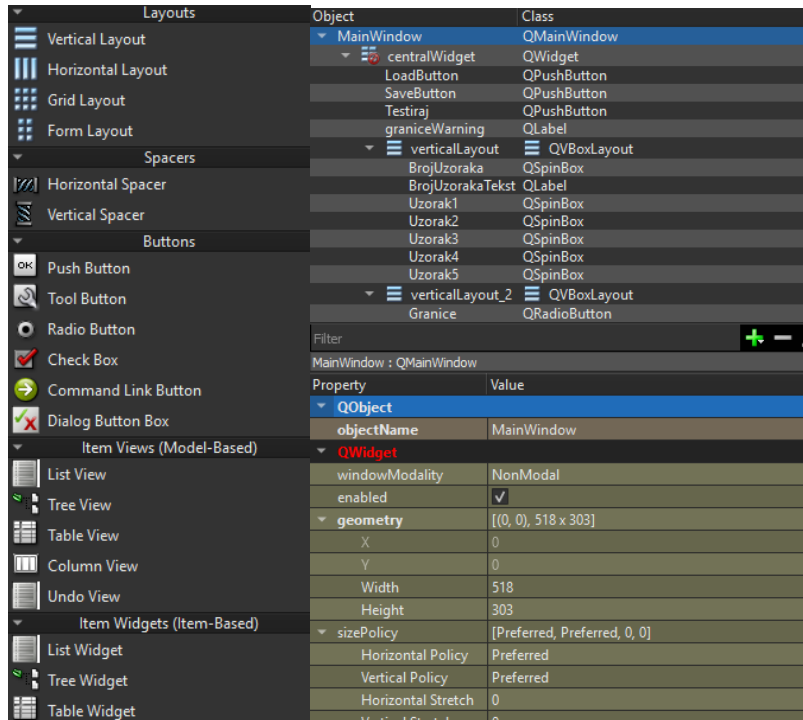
Layouts
Vertical Layout
Horizontal Layout
Grid Layout
Form Layout
Spacers
Horizontal Spacer
Vertical Spacer
Buttons
OK Push Button
Tool Button
Radio Button
Check Box
Command Link Button
Dialog Button Box
Item Views (Model-Based)
List View
Tree View
Table View
Column View
Undo View
Item Widgets (Item-Based)
List Widget
Tree Widget
Table Widget

| Object | Class |
|---|---|
| MainWindow | QMainWindow |
| centralWidget | QWidget |
| LoadButton | QPushButton |
| SaveButton | QPushButton |
| Testiraj | QPushButton |
| graniceWarning | QLabel |
| verticalLayout | QVBoxLayout |
| BrojUzoraka | QSpinBox |
| BrojUzorakaTekst | QLabel |
| Uzorak1 | QSpinBox |
| Uzorak2 | QSpinBox |
| Uzorak3 | QSpinBox |
| Uzorak4 | QSpinBox |
| Uzorak5 | QSpinBox |
| verticalLayout_2 | QVBoxLayout |
| Granice | QRadioButton |

Filter
MainWindow : QMainWindow

| Property | Value |
|---|---|
| QObject | |
| objectName | MainWindow |
| QWidget | |
| windowModality | NonModal |
| enabled | ✓ |
| geometry | [(0, 0), 518 x 303] |
| X | 0 |
| Y | 0 |
| Width | 518 |
| Height | 303 |
| sizePolicy | [Preferred, Preferred, 0, 0] |
| Horizontal Policy | Preferred |
| Vertical Policy | Preferred |
| Horizontal Stretch | 0 |
| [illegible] | 0 |